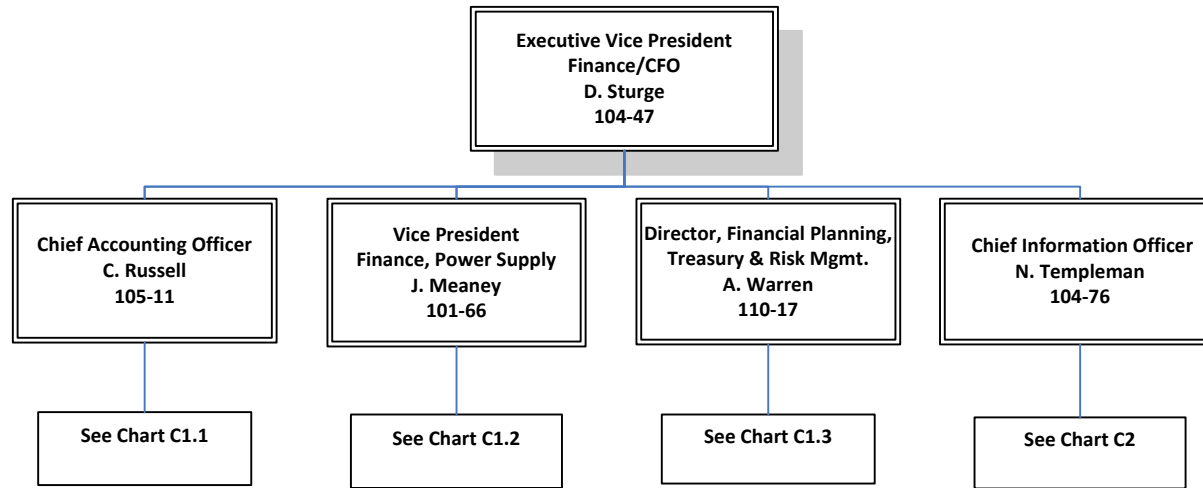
Executive Vice President
Finance/CFO
D. Sturge
104-47

Chief Accounting Officer
C. Russell
105-11

See Chart C1.1

Vice President
Finance, Power Supply
J. Meaney
101-66

See Chart C1.2

Director, Financial Planning,
Treasury & Risk Mgmt.
A. Warren
110-17

See Chart C1.3

Chief Information Officer
N. Templeman
104-76

See Chart C2